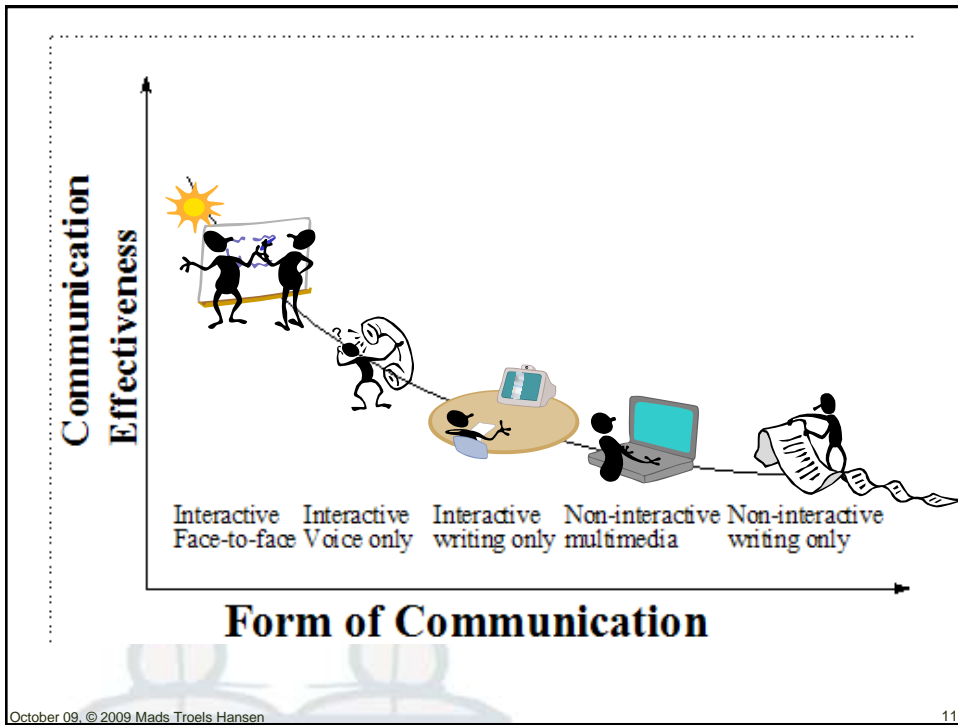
Communication Effectiveness

Interactive Face-to-face

Interactive Voice only

Interactive writing only

Non-interactive multimedia

Non-interactive writing only

Form of Communication

October 09, © 2009 Mads Troels Hansen

11